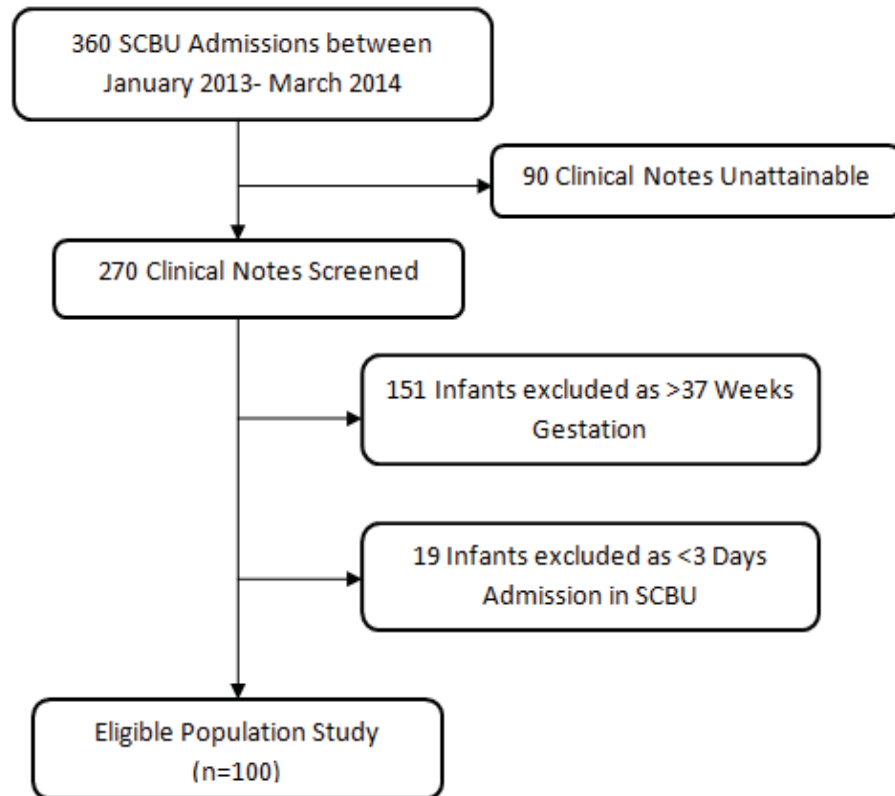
360 SCBU Admissions between January 2013- March 2014

90 Clinical Notes Unattainable

270 Clinical Notes Screened

151 Infants excluded as >37 Weeks Gestation

19 Infants excluded as <3 Days Admission in SCBU

Eligible Population Study (n=100)